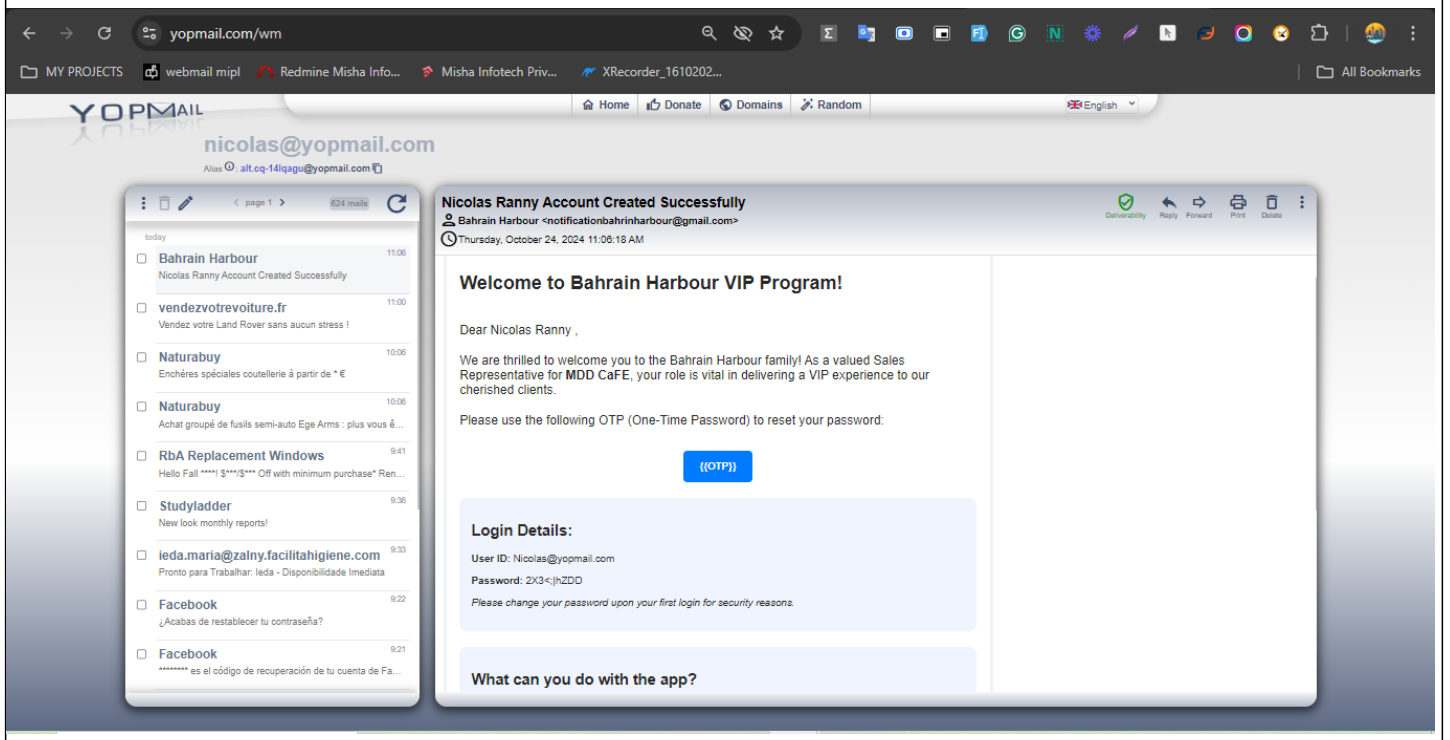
yopmail.com/wm

MY PROJECTS webmail mipl Redmine Misha Info... Misha Infotech Priv... XRecorder_1610202... All Bookmarks

YOPMAIL

Home Donate Domains Random English

nicolas@yopmail.com
Alias : alt.cq-14lqagu@yopmail.com

< page 1 > 624 mails

today

Bahrain Harbour 11:06
Nicolas Ranny Account Created Successfully

vendezvotrevoiture.fr 11:00
Vendez votre Land Rover sans aucun stress !

Naturabuy 10:06
Enchères spéciales coutellerie à partir de * €

Naturabuy 10:06
Achat groupé de fusils semi-auto Ege Arms : plus vous ê...

RbA Replacement Windows 9:41
Hello Fall ****! $***/$*** Off with minimum purchase* Ren...

Studyladder 9:36
New look monthly reports!

ieda.maria@zalny.facilitahigiene.com 9:33
Pronto para Trabalhar: Ieda - Disponibilidade Imediata

Facebook 9:22
¿Acabas de restablecer tu contraseña?

Facebook 9:21
******** es el código de recuperación de tu cuenta de Fa...

Nicolas Ranny Account Created Successfully
Bahrain Harbour <notificationbahrinharbour@gmail.com>
Thursday, October 24, 2024 11:06:18 AM

Deliverability Reply Forward Print Delete

Welcome to Bahrain Harbour VIP Program!

Dear Nicolas Ranny ,

We are thrilled to welcome you to the Bahrain Harbour family! As a valued Sales Representative for MDD CaFE, your role is vital in delivering a VIP experience to our cherished clients.

Please use the following OTP (One-Time Password) to reset your password:

{{OTP}}

Login Details:

User ID: Nicolas@yopmail.com

Password: 2X3<;|hZDD

Please change your password upon your first login for security reasons.

What can you do with the app?